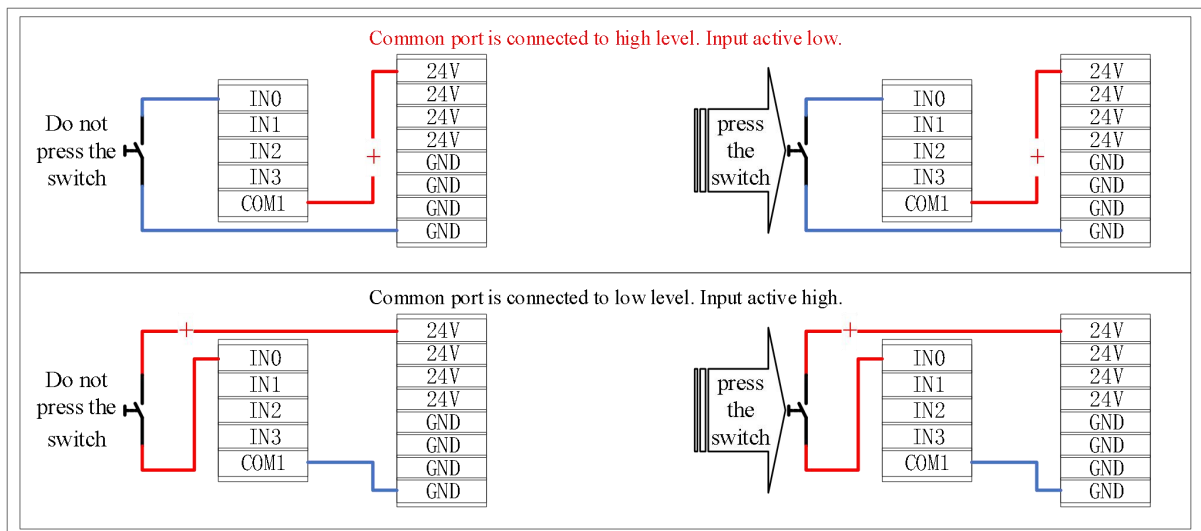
Common port is connected to high level. Input active low.

Do not press the switch

IN0
IN1
IN2
IN3
COM1

+

24V
24V
24V
24V
GND
GND
GND
GND

press the switch

IN0
IN1
IN2
IN3
COM1

+

24V
24V
24V
24V
GND
GND
GND
GND

Common port is connected to low level. Input active high.

Do not press the switch

+

IN0
IN1
IN2
IN3
COM1

24V
24V
24V
24V
GND
GND
GND
GND

press the switch

+

IN0
IN1
IN2
IN3
COM1

24V
24V
24V
24V
GND
GND
GND
GND